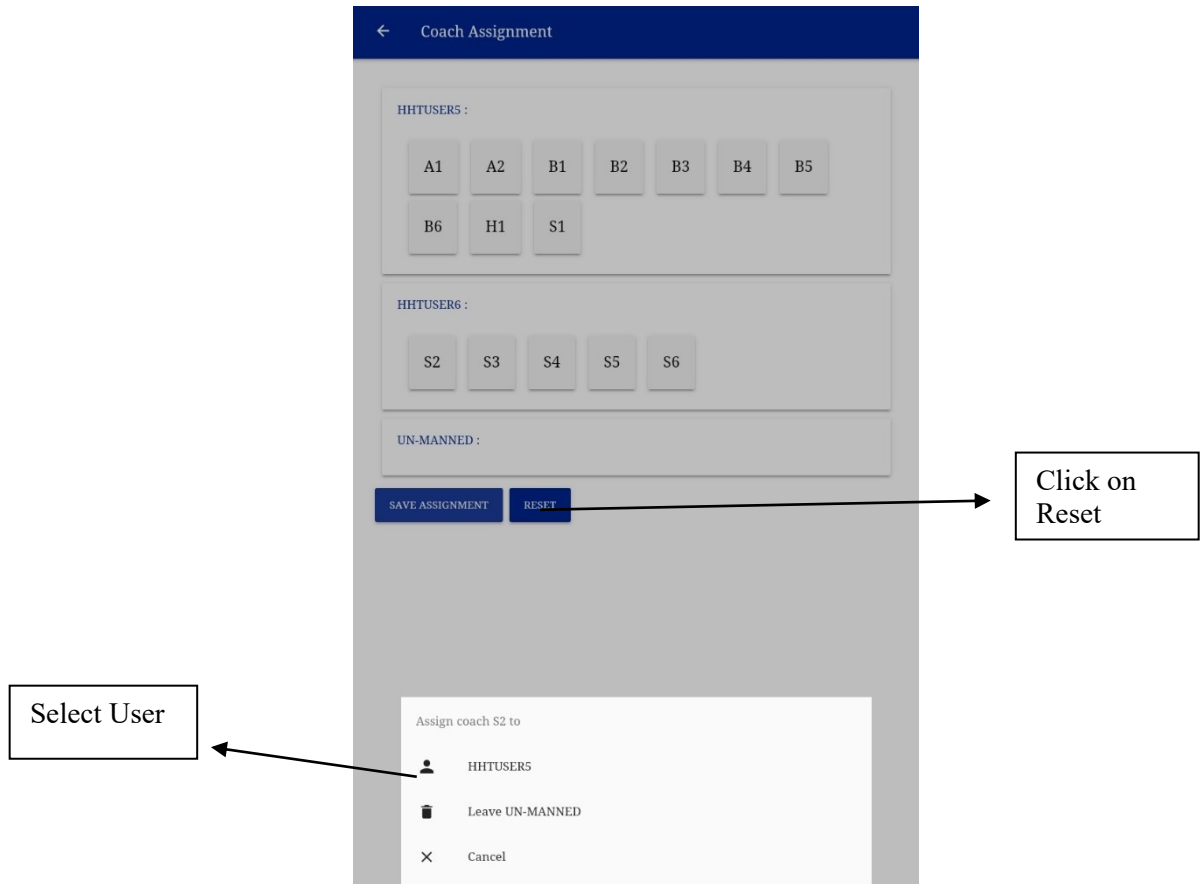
← Coach Assignment

HHTUSER5 :

A1 A2 B1 B2 B3 B4 B5
B6 H1 S1

HHTUSER6 :

S2 S3 S4 S5 S6

UN-MANNED :

SAVE ASSIGNMENT RESET

Click on Reset

Select User

Assign coach S2 to

HHTUSER5

Leave UN-MANNED

× Cancel